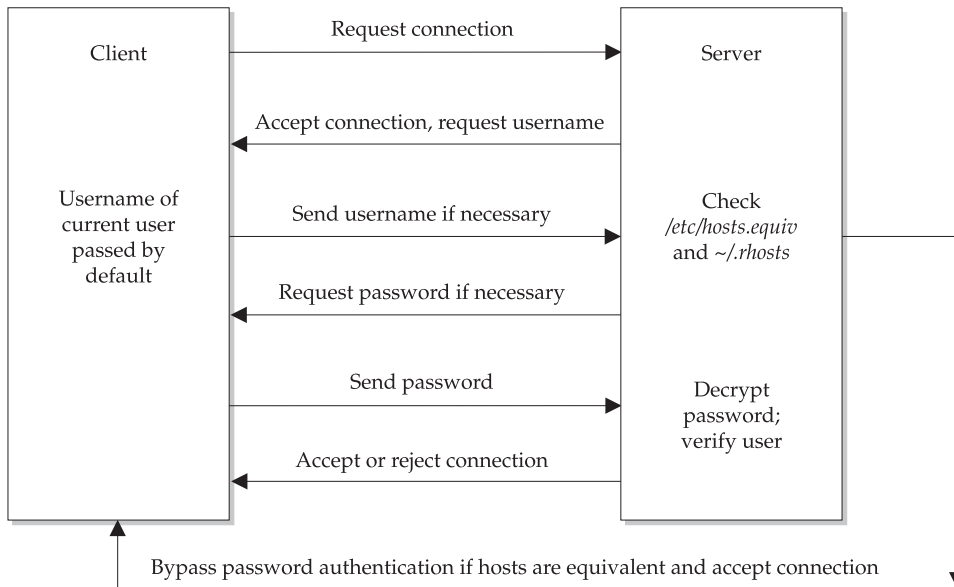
Client

Request connection

Server

Accept connection, request username

Username of current user passed by default

Send username if necessary

Check /etc/hosts.equiv and ~/.rhosts

Request password if necessary

Send password

Decrypt password; verify user

Accept or reject connection

Bypass password authentication if hosts are equivalent and accept connection